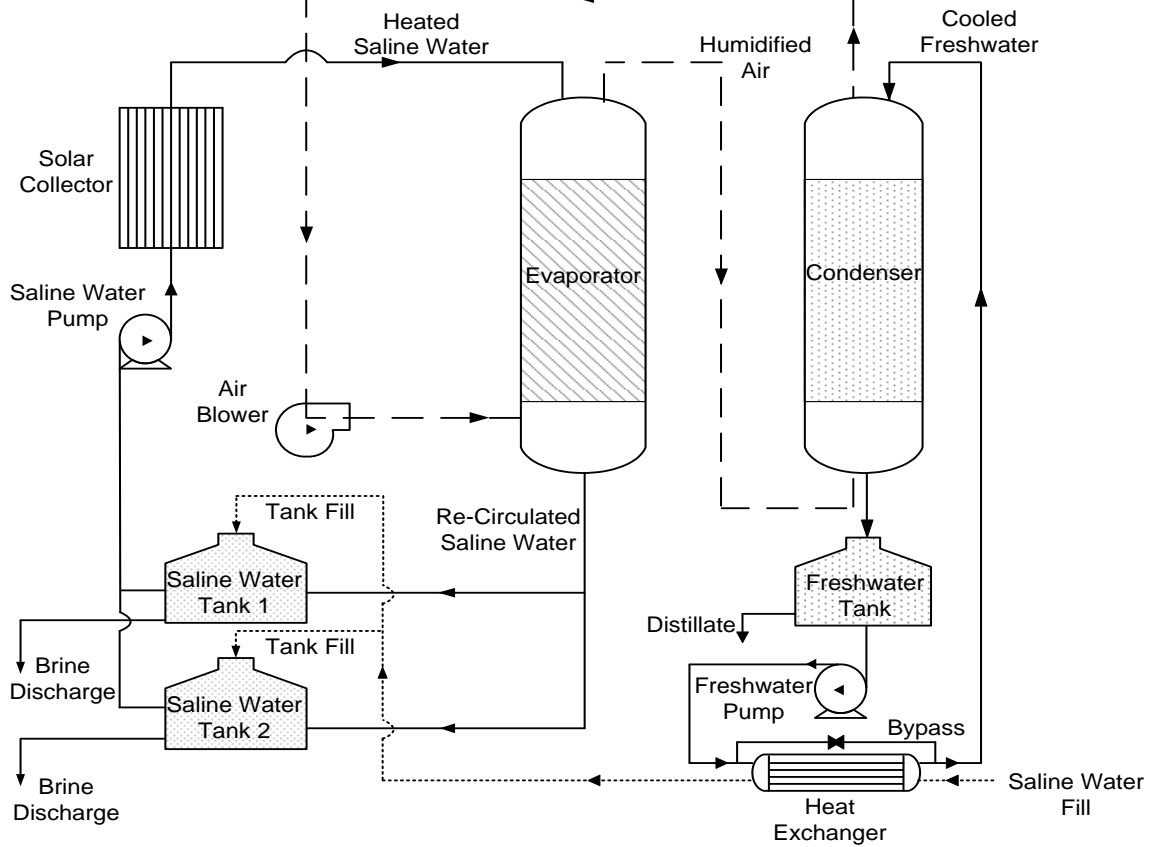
Heated Saline Water

Humidified Air

Cooled Freshwater

Solar Collector

Saline Water Pump

Evaporator

Condenser

Air Blower

Tank Fill

Re-Circulated Saline Water

Saline Water Tank 1

Freshwater Tank

Distillate

Brine Discharge

Tank Fill

Freshwater Pump

Saline Water Tank 2

Bypass

Brine Discharge

Heat Exchanger

Saline Water Fill